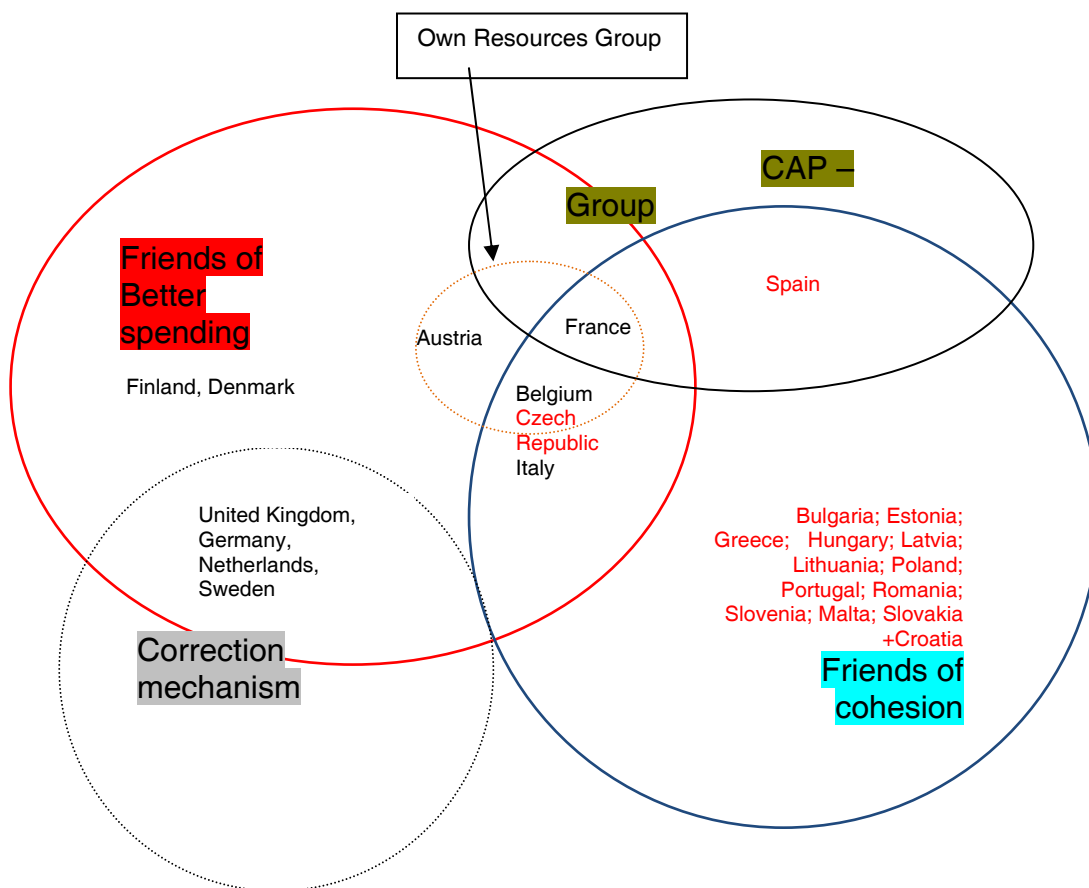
Own Resources Group

CAP –
Group

Friends of Better spending

Finland, Denmark

Austria

France

Spain

Belgium
Czech Republic
Italy

United Kingdom, Germany, Netherlands, Sweden

Bulgaria; Estonia; Greece; Hungary; Latvia; Lithuania; Poland; Portugal; Romania; Slovenia; Malta; Slovakia +Croatia

Correction mechanism

Friends of cohesion